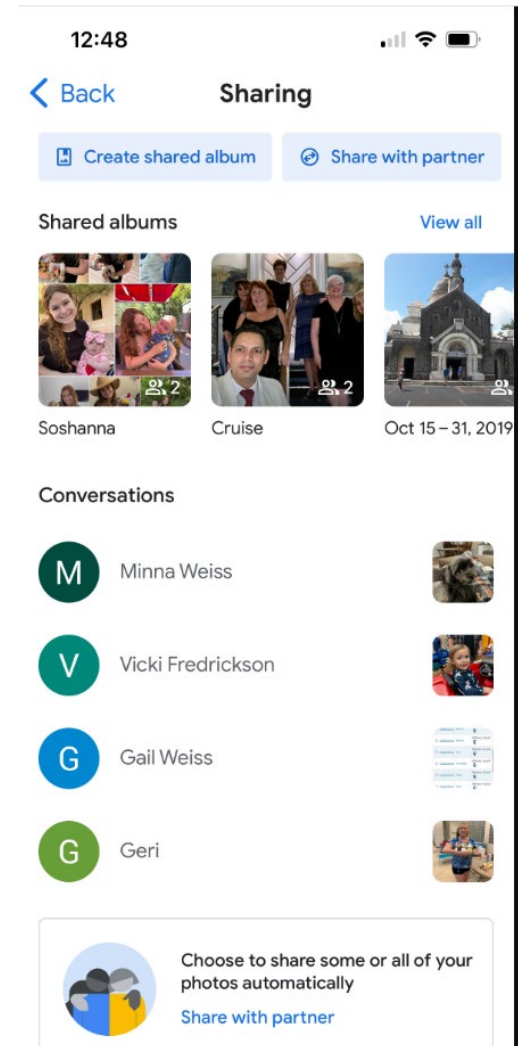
12:48

Back

Sharing

Create shared album

Share with partner

Shared albums

View all

2

Soshanna

2

Cruise

Oct 15 – 31, 2019

Conversations

M

Minna Weiss

V

Vicki Fredrickson

G

Gail Weiss

G

Geri

Choose to share some or all of your photos automatically

Share with partner